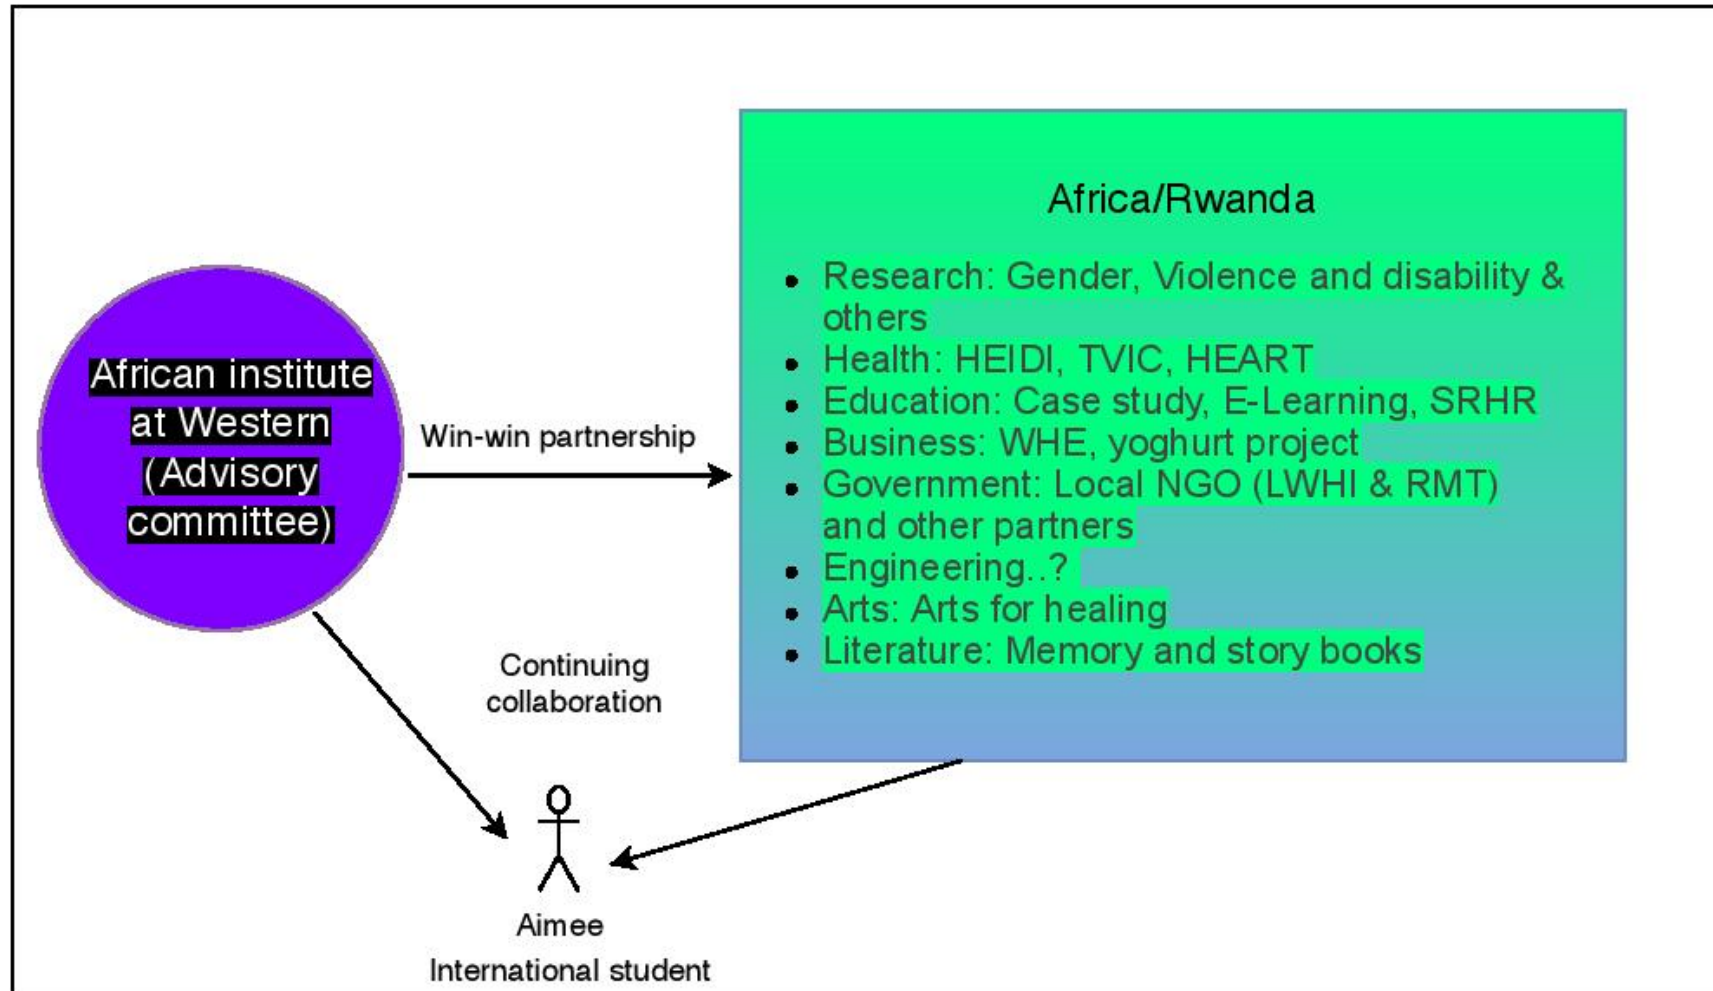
African institute at Western (Advisory committee)

Win-win partnership

Africa/Rwanda

- Research: Gender, Violence and disability & others
- Health: HEIDI, TVIC, HEART
- Education: Case study, E-Learning, SRHR
- Business: WHE, yoghurt project
- Government: Local NGO (LWHI & RMT) and other partners
- Engineering..?
- Arts: Arts for healing
- Literature: Memory and story books

Continuing collaboration

Aimee
International student